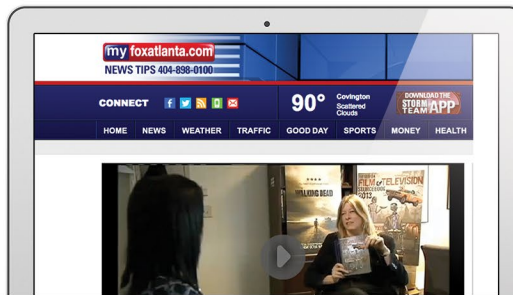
myfoxatlanta.com
NEWS TIPS 404-898-0100

CONNECT

90° Covington Scattered Clouds

DOWNLOAD THE STORM TEAM APP

HOME NEWS WEATHER TRAFFIC GOOD DAY SPORTS MONEY HEALTH

THE WALKING DEAD

FILM & TELEVISION 2013